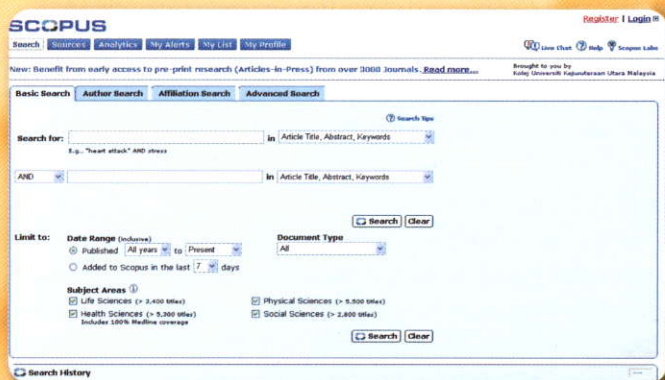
SCOPUS

Register | Login

Search | Sources | Analytics | My Alerts | My List | My Profile

Live Chat | Help | Scopus Labs

New: Benefit from early access to pre-print research (Articles-in-Press) from over 3000 Journals. Read more...

Brought to you by
Kolej Universiti Kejuruteraan Utara Malaysia

Basic Search | Author Search | Affiliation Search | Advanced Search

Search tips

Search for: in Article Title, Abstract, Keywords

E.g., "heart attack" AND stress

AND in Article Title, Abstract, Keywords

Search | Clear

Limit to:

Date Range (inclusive)

Published All years to Present

Added to Scopus in the last 7 days

Document Type

All

Subject Areas

Life Sciences (> 3,400 titles)

Health Sciences (> 5,300 titles)
Includes 100% Medline coverage

Physical Sciences (> 5,500 titles)

Social Sciences (> 2,800 titles)

Search | Clear

Search History